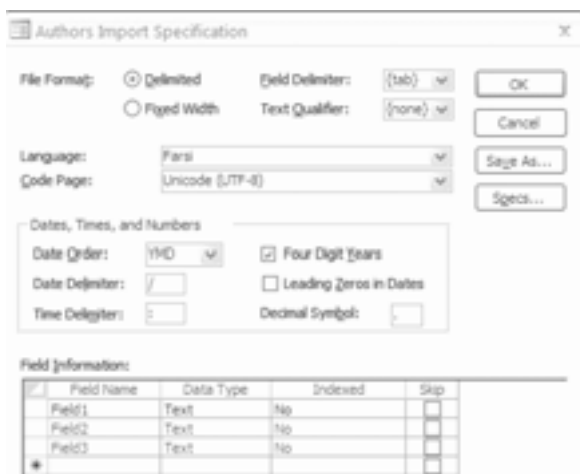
Authors Import Specification

File Format: Delimited Fixed Width

Field Delimiter: {tab}

Text Qualifier: {none}

OK

Cancel

Save As...

Specs...

Language: Farsi

Code Page: Unicode (UTF-8)

Dates, Times, and Numbers

Date Order: YMD

Four Digit Years

Date Delimiter: /

Leading Zeros in Dates

Time Delimiter: :

Decimal Symbol: .

Field Information:

| Field Name | Data Type | Indexed | Skip |
|---|---|---|---|
| Field1 | Text | No | |
| Field2 | Text | No | |
| Field3 | Text | No | |
| | | | |